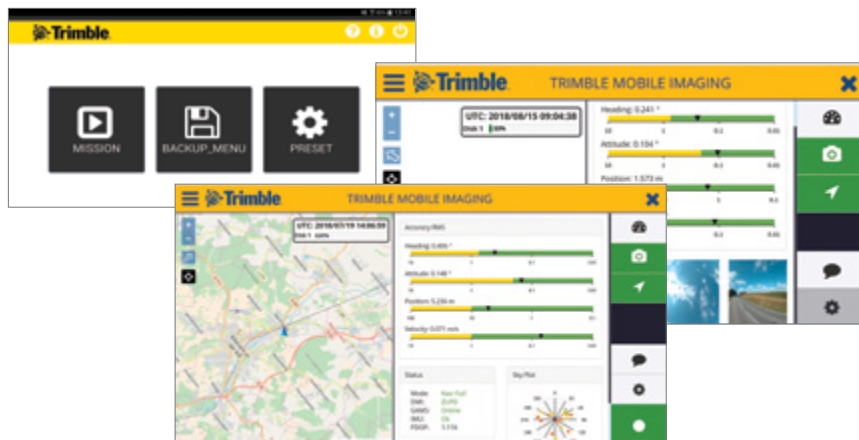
Trimble

MISSION

BACKUP_MENU

PRESET

Trimble

TRIMBLE MOBILE IMAGING

UTC: 2018/08/15 09:04:38

Disk 1 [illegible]

Heading: 0.241 °

Attitude: 0.104 °

Position: 1.573 m

Trimble

TRIMBLE MOBILE IMAGING

UTC: 2018/07/19 14:06:59

Disk 1 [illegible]

Accuracy RMS

Heading: 0.495 °

Attitude: 0.148 °

Position: 5.236 m

Velocity: 0.071 m/s

Status

Sky Plot

Mode:
DMI:
GAMS:
IMU:
PDOP: